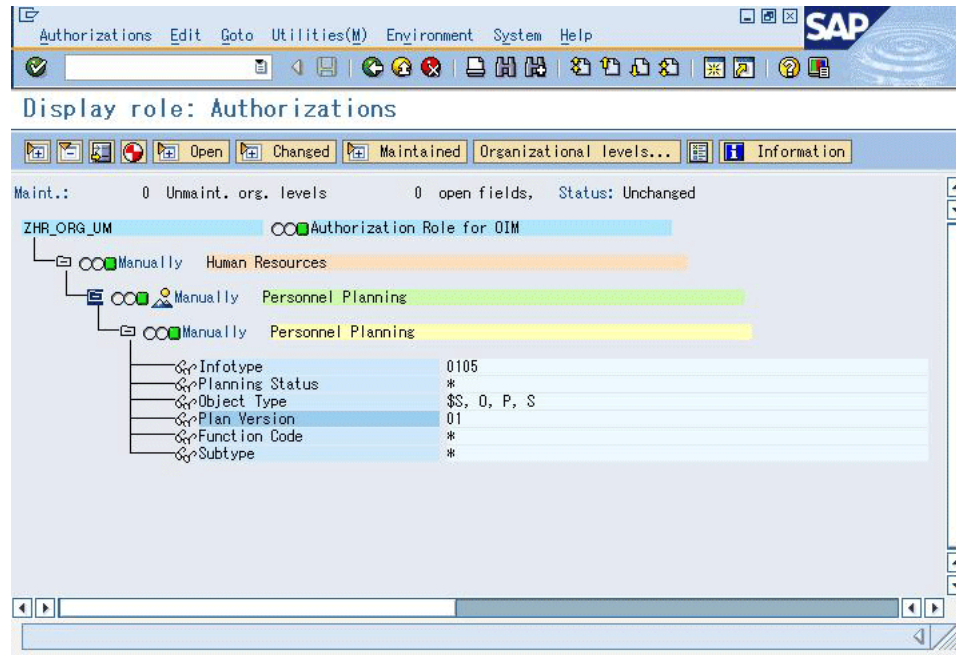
Authorizations Edit Goto Utilities(M) Environment System Help

SAP

Display role: Authorizations

Open Changed Maintained Organizational levels... Information

Maint.: 0 Unmaint. org. levels 0 open fields, Status: Unchanged

ZHR_ORG_UM Authorization Role for OIM

Manually Human Resources

Manually Personnel Planning

Manually Personnel Planning

| | |
|---|---|
| Infotype | 0105 |
| Planning Status | * |
| Object Type | $S, O, P, S |
| Plan Version | 01 |
| Function Code | * |
| Subtype | * |